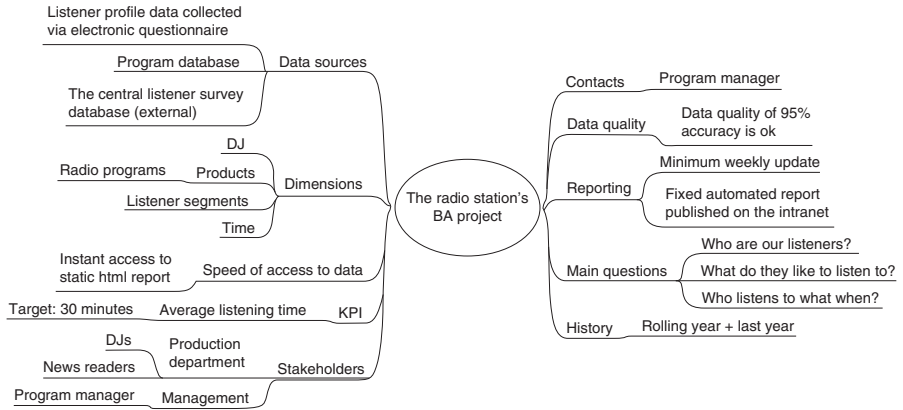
The radio station's BA project

Data sources
Listener profile data collected via electronic questionnaire
Program database
The central listener survey database (external)

Dimensions
DJ
Products
Radio programs
Listener segments
Time

Speed of access to data
Instant access to static html report

KPI
Average listening time
Target: 30 minutes

Stakeholders
Production department
DJs
News readers
Management
Program manager

Contacts
Program manager

Data quality
Data quality of 95% accuracy is ok

Reporting
Minimum weekly update
Fixed automated report published on the intranet

Main questions
Who are our listeners?
What do they like to listen to?
Who listens to what when?

History
Rolling year + last year